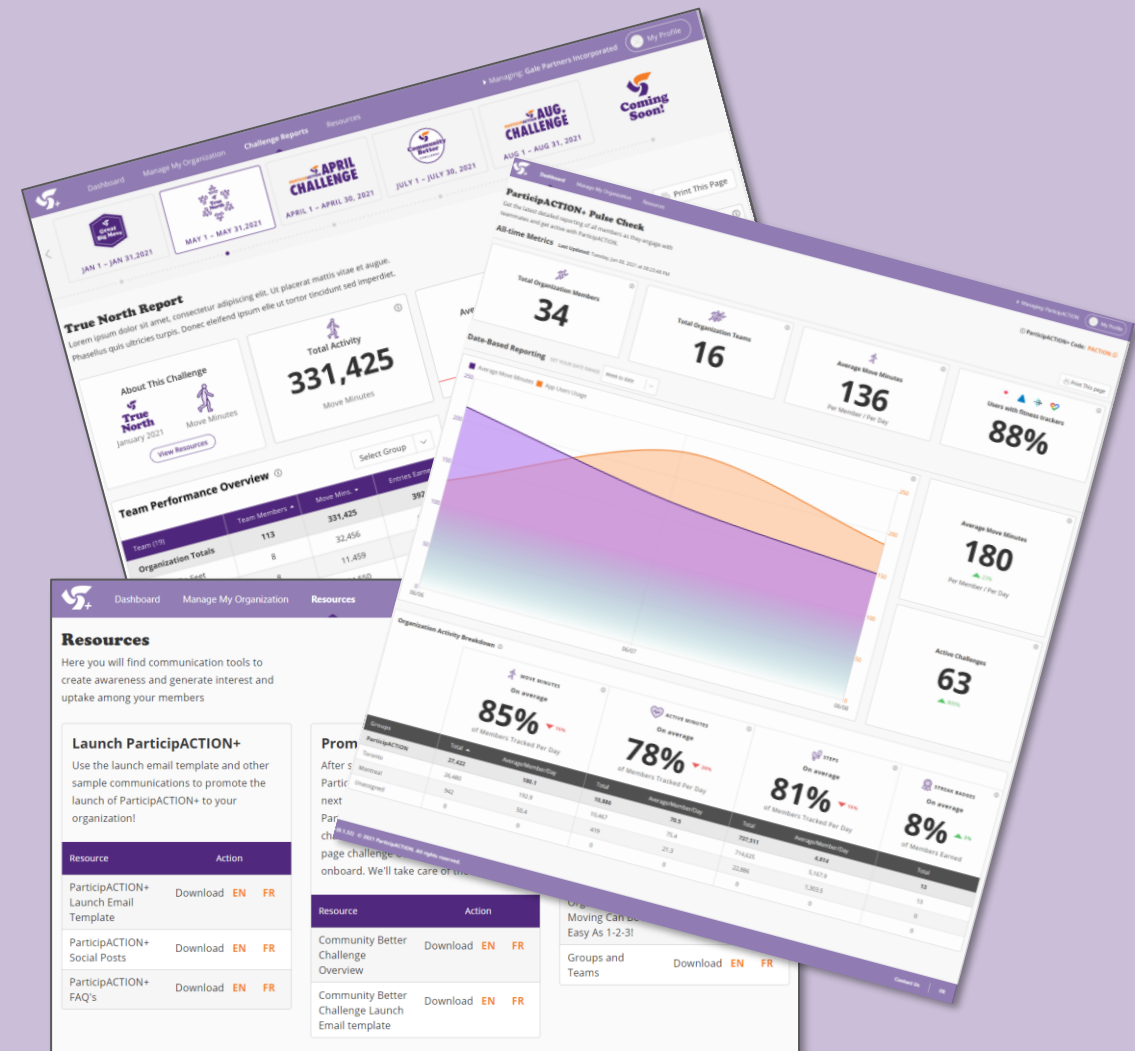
My Profile

Managing: Gale Partners Incorporated

Dashboard Manage My Organization Challenge Reports Resources

Great Big Move JAN 1 – JAN 31, 2021

True North MAY 1 – MAY 31, 2021

APRIL CHALLENGE APRIL 1 – APRIL 30, 2021

Community Better JULY 1 – JULY 30, 2021

AUG. CHALLENGE AUG 1 – AUG 31, 2021

Coming Soon!

True North Report

Lorem ipsum dolor sit amet, consectetur adipiscing elit. Ut placerat mattis vitae et augue. Phasellus quis ultricies turpis. Donec eleifend ipsum elle ut tortor tincidunt sed imperdiet.

About This Challenge

True North January 2021 Move Minutes

View Resources

Total Activity

331,425

Move Minutes

Select Group

Team Performance Overview

| Team (19) | Team Members | Move Mins. | Entries Earned |
|---|---|---|---|
| Organization Totals | 113 | 331,425 | 397 |
| | 8 | 32,456 | |
| | 8 | 11,459 | |

Dashboard Manage My Organization Resources

Print This Page

ParticipACTION+ Pulse Check

Get the latest detailed reporting of all members as they engage with teammates and get active with ParticipACTION.

All-time Metrics

Managing: ParticipACTION

My Profile

ParticipACTION+ Code: FACTION

Total Organization Members

34

Total Organization Teams

16

Average Move Minutes

136

Per Member / Per Day

Users with fitness trackers

88%

Print This page

Date-Based Reporting

Average Move Minutes App Users Usage

Average Move Minutes

180

Per Member / Per Day

Active Challenges

63

Organization Activity Breakdown

Move Minutes On average 85% of Members Tracked Per Day

Active Minutes On average 78% of Members Tracked Per Day

Steps On average 81% of Members Tracked Per Day

Streak Badges On average 8% of Members Earned

| Groups | Total | Average/Member/Day | Total | Average/Member/Day | Total | Average/Member/Day | Total |
|---|---|---|---|---|---|---|---|
| ParticipACTION | 27,422 | 180.1 | 10,880 | 70.5 | 737,311 | 4,814 | 12 |
| Toronto | 26,480 | 192.9 | 10,467 | 75.4 | 714,625 | 5,167.6 | 12 |
| Montreal | 942 | 50.4 | 419 | 21.3 | 22,886 | 1,303.5 | 0 |
| Unassigned | 0 | 0 | 0 | 0 | 0 | 0 | 0 |

© 2021 ParticipACTION. All rights reserved.

Contact Us FR

Dashboard Manage My Organization Resources

Resources

Here you will find communication tools to create awareness and generate interest and uptake among your members

Launch ParticipACTION+

Use the launch email template and other sample communications to promote the launch of ParticipACTION+ to your organization!

| Resource | Action | | |
|---|---|---|---|
| ParticipACTION+ Launch Email Template | Download | EN | FR |
| ParticipACTION+ Social Posts | Download | EN | FR |
| ParticipACTION+ FAQ's | Download | EN | FR |

Prom

After s Partic next Par ch page challenge onboard. We'll take care of th

| Resource | Action | | |
|---|---|---|---|
| Community Better Challenge Overview | Download | EN | FR |
| Community Better Challenge Launch Email template | Download | EN | FR |

Moving Can Be Easy As 1-2-3!

| Groups and Teams | Download | EN | FR |
|---|---|---|---|